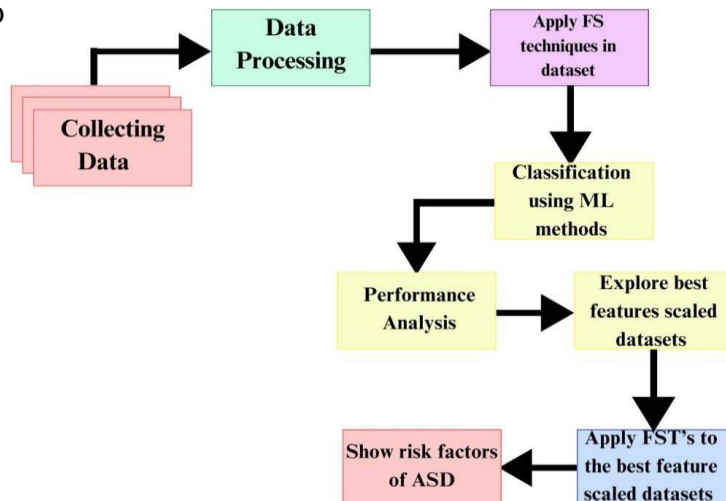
Collecting Data

Data Processing

Apply FS techniques in dataset

Classification using ML methods

Performance Analysis

Explore best features scaled datasets

Apply FST's to the best feature scaled datasets

Show risk factors of ASD